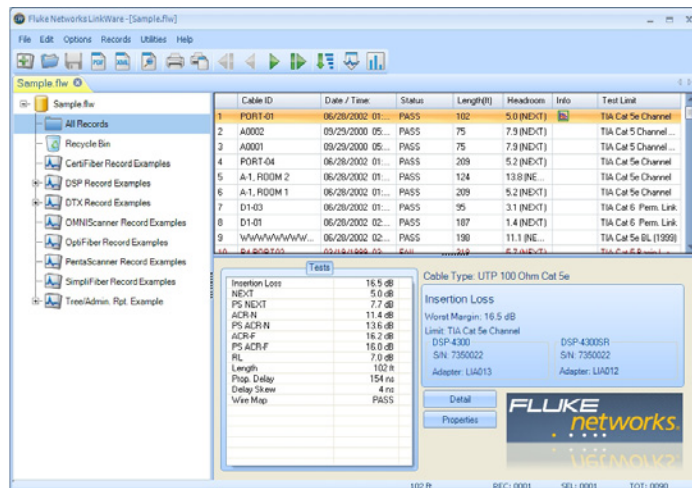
Fluke Networks LinkWare - [Sample.flw]

File Edit Options Records Utilities Help

Sample.flw

Sample.flw
All Records
Recycle Bin
CertiFiber Record Examples
DSP Record Examples
DTX Record Examples
OMNIScanner Record Examples
OptiFiber Record Examples
PentaScanner Record Examples
SimpliFiber Record Examples
Tree/Admin. Rpt. Example

| | Cable ID | Date / Time | Status | Length(ft) | Headroom | Info | Test Limit |
|---|---|---|---|---|---|---|---|
| 1 | PORT-01 | 06/28/2002 01:... | PASS | 102 | 5.0 (NEXT) | | TIA Cat 5e Channel |
| 2 | A0002 | 09/29/2000 05:... | PASS | 75 | 7.9 (NEXT) | | TIA Cat 5 Channel ... |
| 3 | A0001 | 09/29/2000 05:... | PASS | 75 | 7.9 (NEXT) | | TIA Cat 5 Channel ... |
| 4 | PORT-04 | 06/28/2002 01:... | PASS | 209 | 5.2 (NEXT) | | TIA Cat 5e Channel |
| 5 | A-1, ROOM 2 | 06/28/2002 01:... | PASS | 124 | 13.8 (NE... | | TIA Cat 5e Channel |
| 6 | A-1, ROOM 1 | 06/28/2002 01:... | PASS | 209 | 5.2 (NEXT) | | TIA Cat 5e Channel |
| 7 | D1-03 | 06/28/2002 01:... | PASS | 95 | 3.1 (NEXT) | | TIA Cat 6 Perm. Link |
| 8 | D1-01 | 06/28/2002 02:... | PASS | 187 | 1.4 (NEXT) | | TIA Cat 6 Perm. Link |
| 9 | WWWWWWWW... | 06/28/2002 02:... | PASS | 190 | 11.1 (NE... | | TIA Cat 5e BL (1999) |

Tests

| | |
|---|---|
| Insertion Loss | 16.5 dB |
| NEXT | 5.0 dB |
| PS NEXT | 7.7 dB |
| ACR-N | 11.4 dB |
| PS ACR-N | 13.6 dB |
| ACR-F | 16.2 dB |
| PS ACR-F | 16.0 dB |
| RL | 7.0 dB |
| Length | 102 ft |
| Prop. Delay | 154 ns |
| Delay Skew | 4 ns |
| Wire Map | PASS |

Cable Type: UTP 100 Ohm Cat 5e

Insertion Loss
Worst Margin: 16.5 dB
Limit: TIA Cat 5e Channel

DSP-4300
S/N: 7350022
Adapter: LIA013

DSP-4300SR
S/N: 7350022
Adapter: LIA012

Detail
Properties

FLUKE networks.

102 ft REC: 0001 SEL: 0001 TOT: 0090